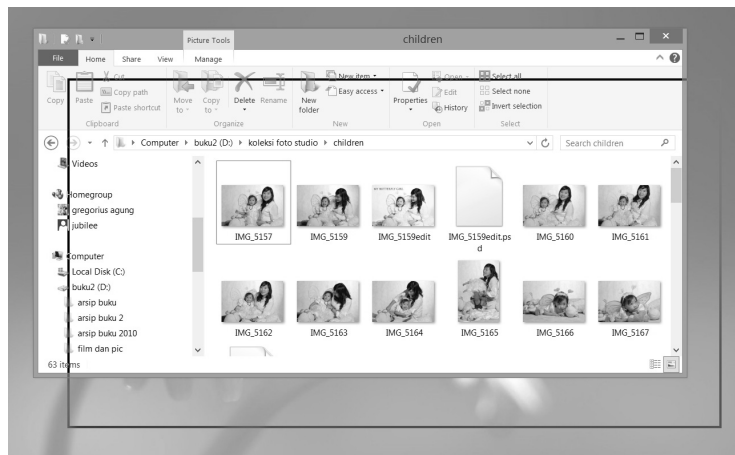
Picture Tools
children
File Home Share View Manage
Copy Paste Cut Copy path Paste shortcut
Clipboard
Move to Copy to Delete Rename
Organize
New folder New item Easy access
New
Properties Open Edit History
Open
Select all Select none Invert selection
Select
Computer › buku2 (D:) › koleksi foto studio › children
Search children
Videos
Homegroup
gregorius agung
jubilee
Computer
Local Disk (C:)
buku2 (D:)
arsip buku
arsip buku 2
arsip buku 2010
film dan pic
63 items
IMG_5157
IMG_5159
IMG_5159edit
IMG_5159edit.psd
IMG_5160
IMG_5161
IMG_5162
IMG_5163
IMG_5164
IMG_5165
IMG_5166
IMG_5167